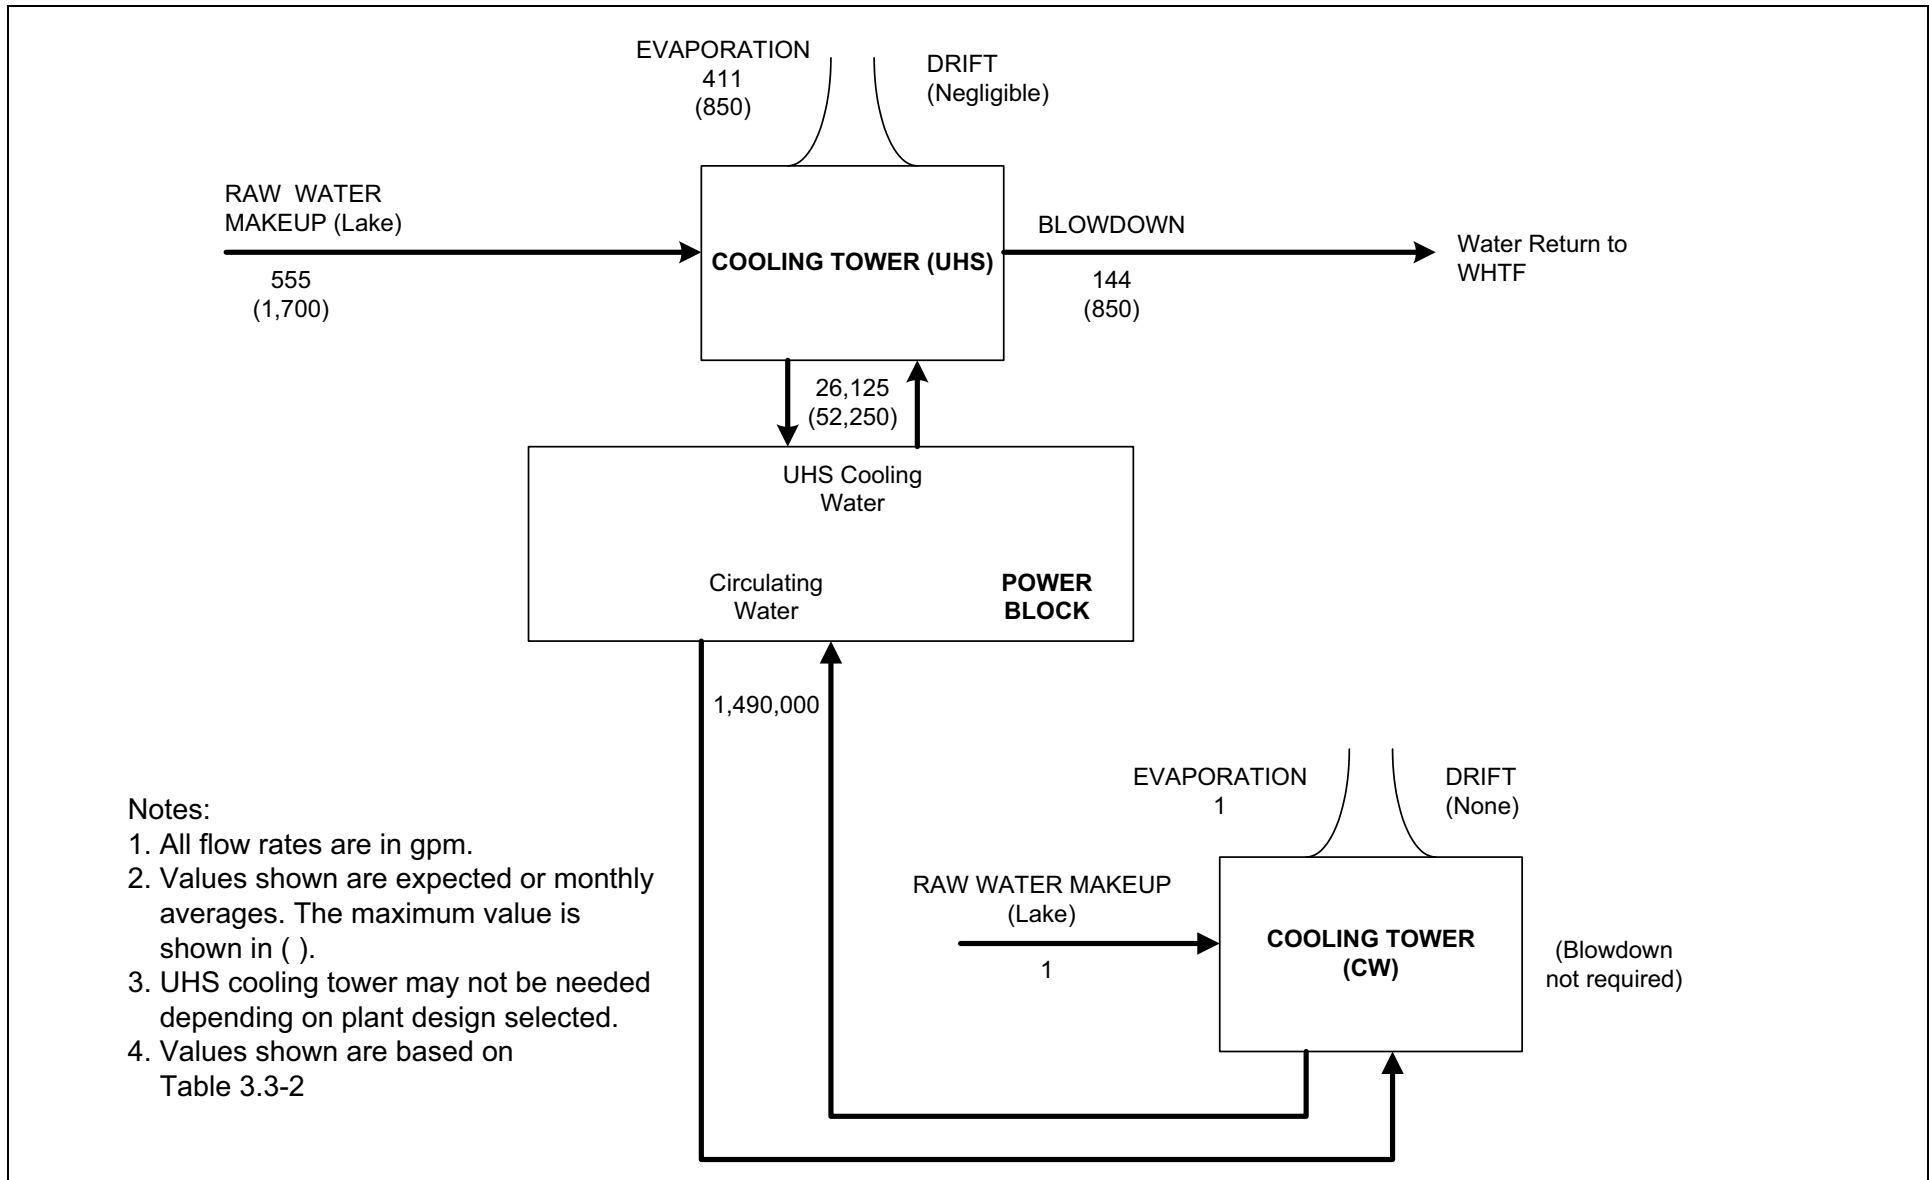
EVAPORATION
411
(850)

DRIFT
(Negligible)

RAW WATER
MAKEUP (Lake)

555
(1,700)

COOLING TOWER (UHS)

BLOWDOWN

144
(850)

Water Return to
WHTF

26,125
(52,250)

UHS Cooling
Water

Circulating
Water

POWER
BLOCK

1,490,000

EVAPORATION
1

DRIFT
(None)

RAW WATER MAKEUP
(Lake)

1

COOLING TOWER
(CW)

(Blowdown
not required)

Notes:
1. All flow rates are in gpm.
2. Values shown are expected or monthly averages. The maximum value is shown in ( ).
3. UHS cooling tower may not be needed depending on plant design selected.
4. Values shown are based on Table 3.3-2